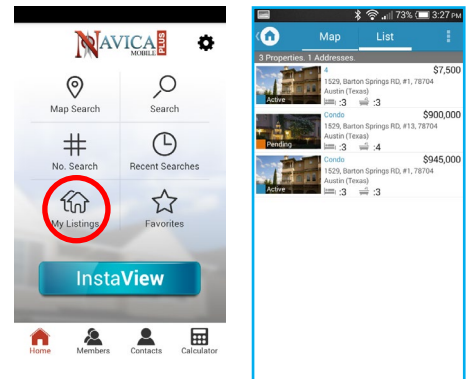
NAVICA MOBILE PLUS

Map Search
Search
No. Search
Recent Searches
My Listings
Favorites

InstaView

Home
Members
Contacts
Calculator

73% 3:27 PM

Map
List

3 Properties, 1 Addresses.

4
$7,500
1529, Barton Springs RD, #1, 78704
Austin (Texas)
Active
:3 :3

Condo
$900,000
1529, Barton Springs RD, #13, 78704
Austin (Texas)
Pending
:3 :4

Condo
$945,000
1529, Barton Springs RD, #1, 78704
Austin (Texas)
Active
:3 :3